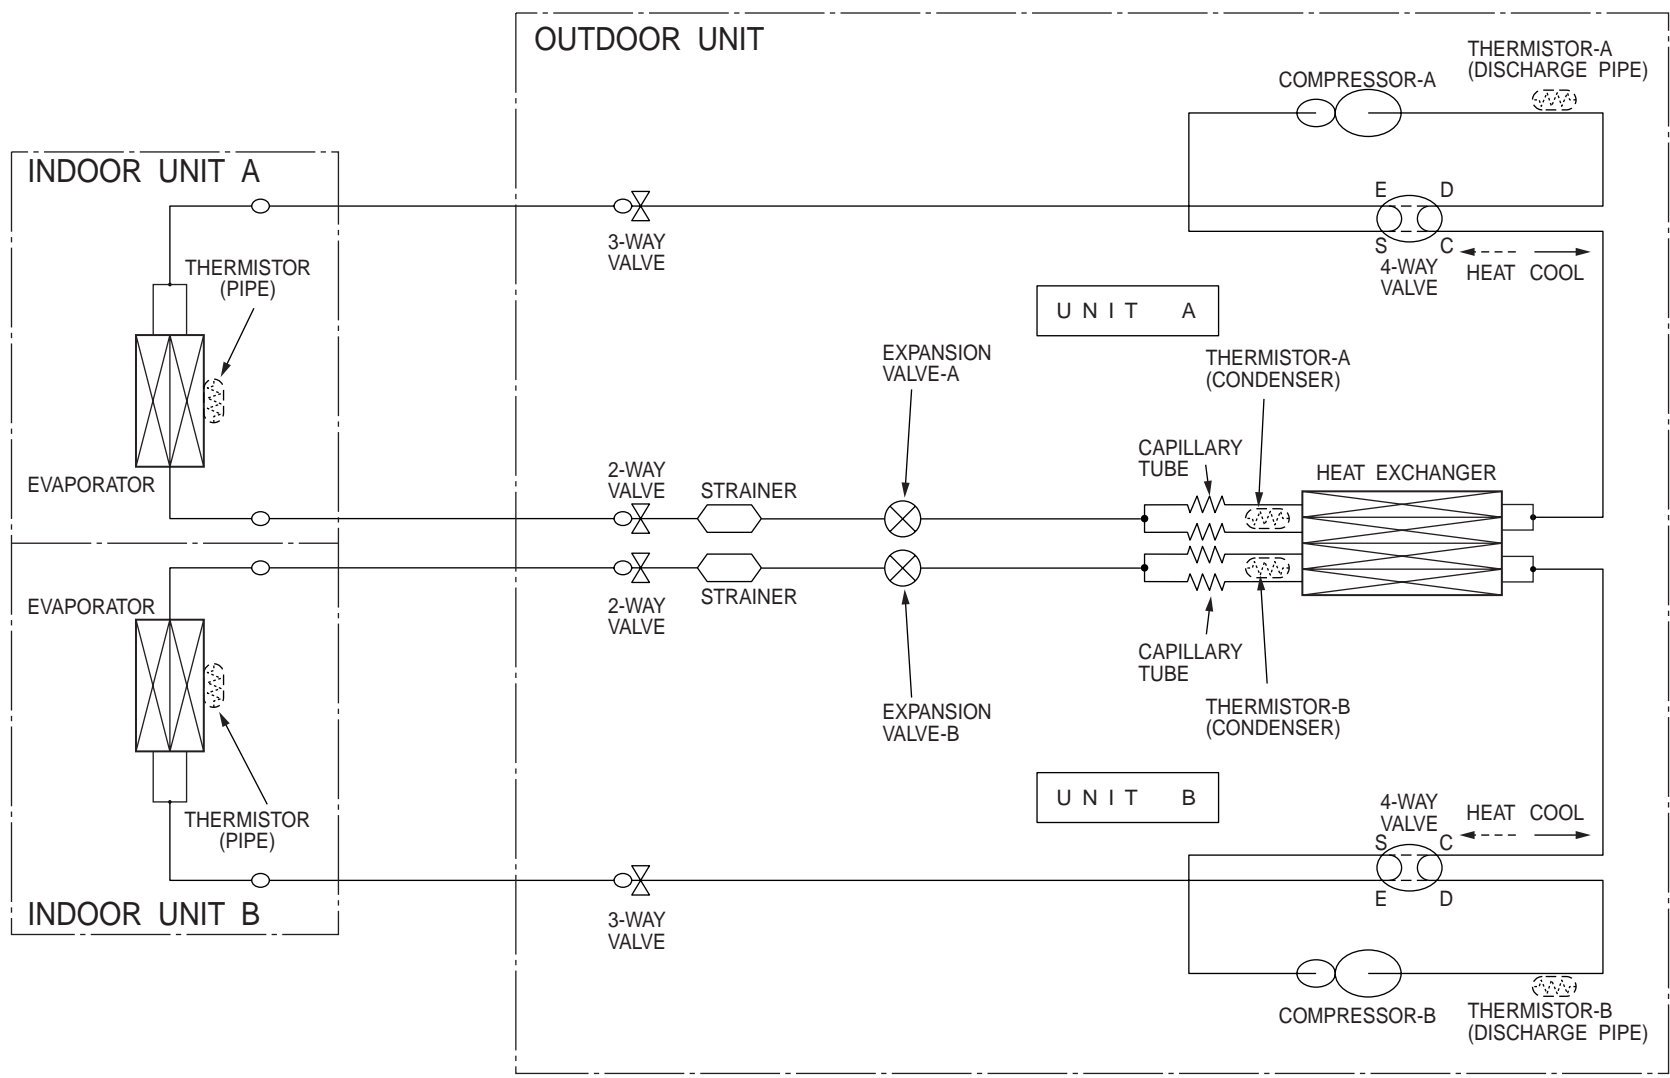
OUTDOOR UNIT

THERMISTOR-A (DISCHARGE PIPE)

COMPRESSOR-A

INDOOR UNIT A

E D

S C

3-WAY VALVE

THERMISTOR (PIPE)

4-WAY VALVE

HEAT COOL

UNIT A

EXPANSION VALVE-A

THERMISTOR-A (CONDENSER)

CAPILLARY TUBE

HEAT EXCHANGER

EVAPORATOR

2-WAY VALVE

STRAINER

EVAPORATOR

2-WAY VALVE

STRAINER

CAPILLARY TUBE

EXPANSION VALVE-B

THERMISTOR-B (CONDENSER)

UNIT B

4-WAY VALVE

HEAT COOL

S C

THERMISTOR (PIPE)

E D

INDOOR UNIT B

3-WAY VALVE

COMPRESSOR-B

THERMISTOR-B (DISCHARGE PIPE)